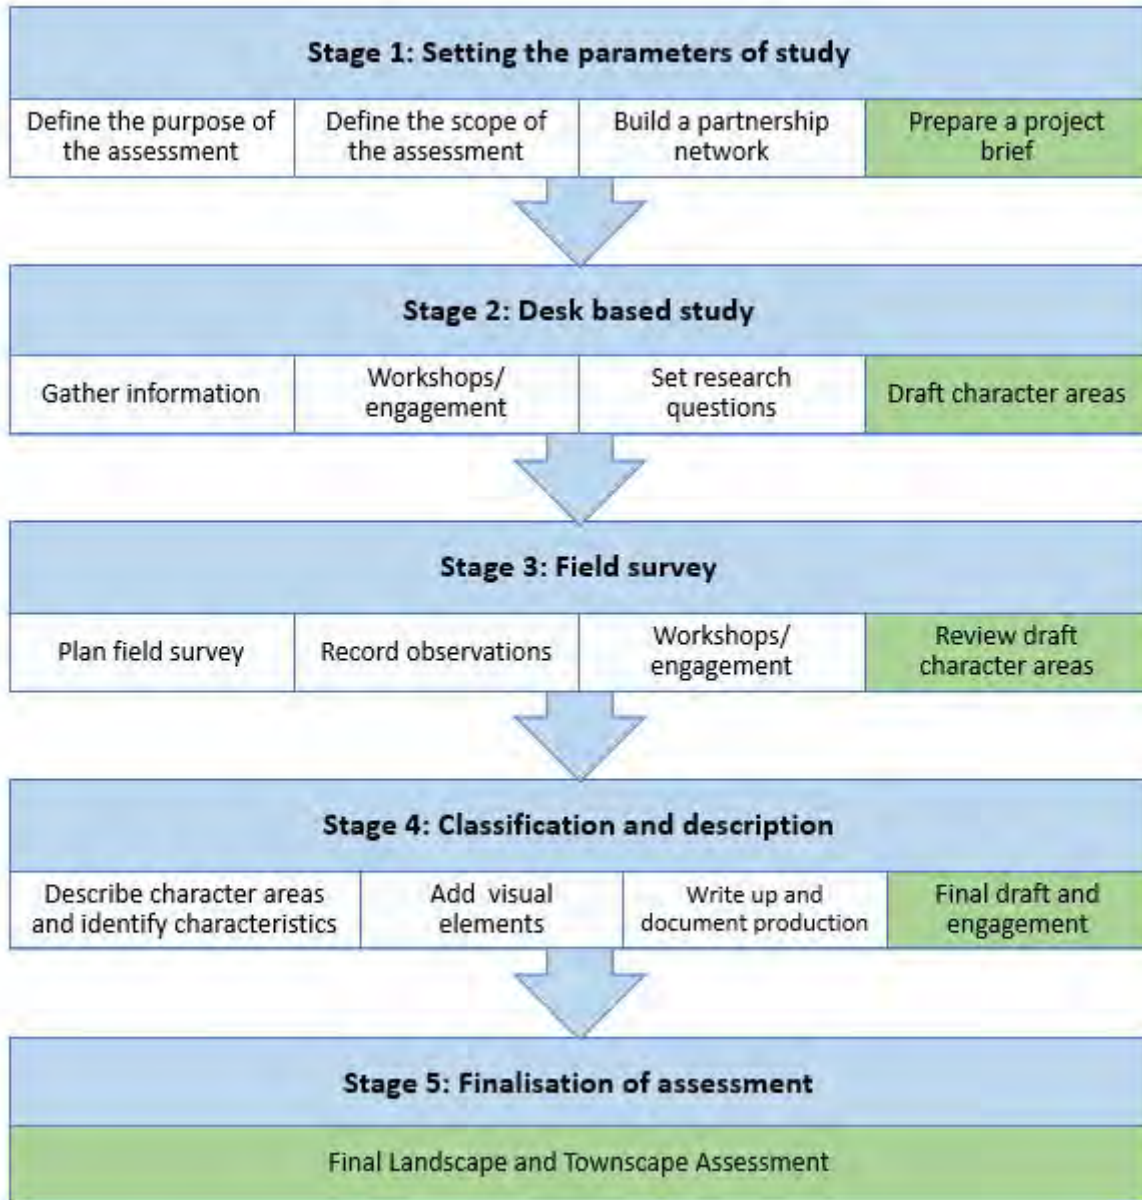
Stage 1: Setting the parameters of study

Define the purpose of the assessment

Define the scope of the assessment

Build a partnership network

Prepare a project brief

Stage 2: Desk based study

Gather information

Workshops/ engagement

Set research questions

Draft character areas

Stage 3: Field survey

Plan field survey

Record observations

Workshops/ engagement

Review draft character areas

Stage 4: Classification and description

Describe character areas and identify characteristics

Add visual elements

Write up and document production

Final draft and engagement

Stage 5: Finalisation of assessment

Final Landscape and Townscape Assessment